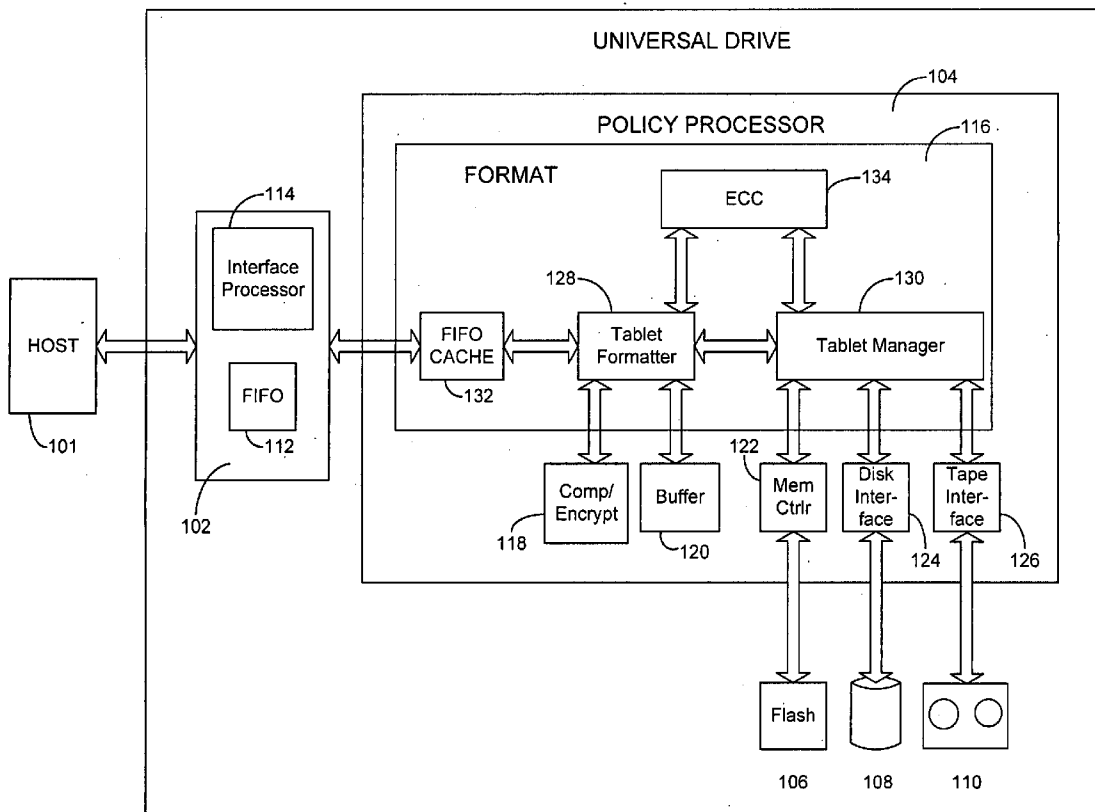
UNIVERSAL DRIVE

104

POLICY PROCESSOR

116

FORMAT

ECC

134

114

Interface Processor

128

130

HOST

FIFO CACHE

Tablet Formatter

Tablet Manager

FIFO

132

101

112

122

102

Comp/ Encrypt

Buffer

Mem Ctrlr

Disk Interface

Tape Interface

118

120

124

126

Flash

106

108

110